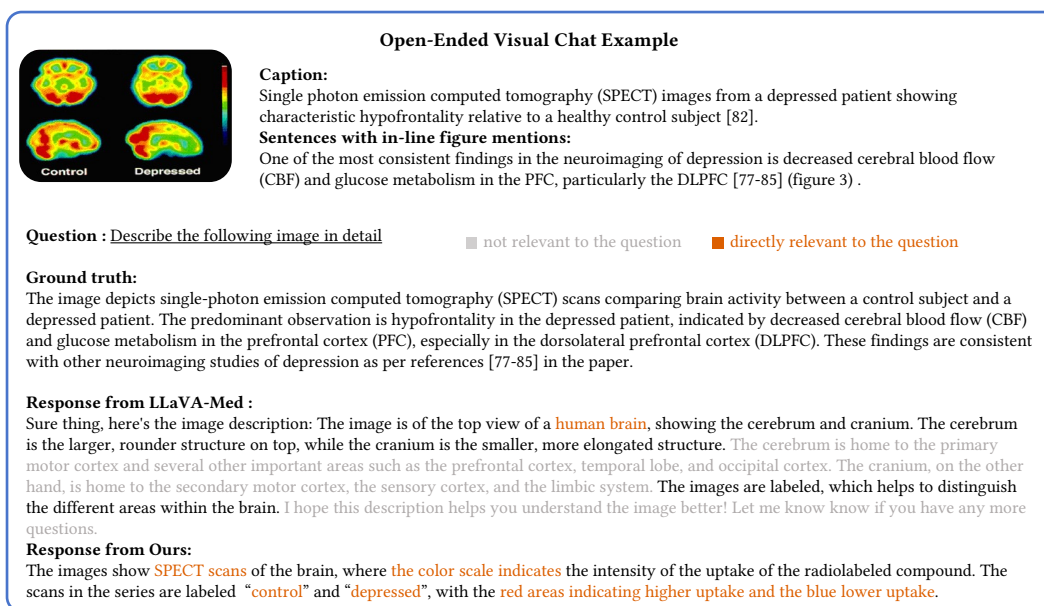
**Open-Ended Visual Chat Example**

Control Depressed

**Caption:**
Single photon emission computed tomography (SPECT) images from a depressed patient showing characteristic hypofrontality relative to a healthy control subject [82].
**Sentences with in-line figure mentions:**
One of the most consistent findings in the neuroimaging of depression is decreased cerebral blood flow (CBF) and glucose metabolism in the PFC, particularly the DLPFC [77-85] (figure 3) .

**Question :** Describe the following image in detail

not relevant to the question directly relevant to the question

**Ground truth:**
The image depicts single-photon emission computed tomography (SPECT) scans comparing brain activity between a control subject and a depressed patient. The predominant observation is hypofrontality in the depressed patient, indicated by decreased cerebral blood flow (CBF) and glucose metabolism in the prefrontal cortex (PFC), especially in the dorsolateral prefrontal cortex (DLPFC). These findings are consistent with other neuroimaging studies of depression as per references [77-85] in the paper.

**Response from LLaVA-Med :**
Sure thing, here's the image description: The image is of the top view of a human brain, showing the cerebrum and cranium. The cerebrum is the larger, rounder structure on top, while the cranium is the smaller, more elongated structure. The cerebrum is home to the primary motor cortex and several other important areas such as the prefrontal cortex, temporal lobe, and occipital cortex. The cranium, on the other hand, is home to the secondary motor cortex, the sensory cortex, and the limbic system. The images are labeled, which helps to distinguish the different areas within the brain. I hope this description helps you understand the image better! Let me know know if you have any more questions.
**Response from Ours:**
The images show SPECT scans of the brain, where the color scale indicates the intensity of the uptake of the radiolabeled compound. The scans in the series are labeled "control" and "depressed", with the red areas indicating higher uptake and the blue lower uptake.